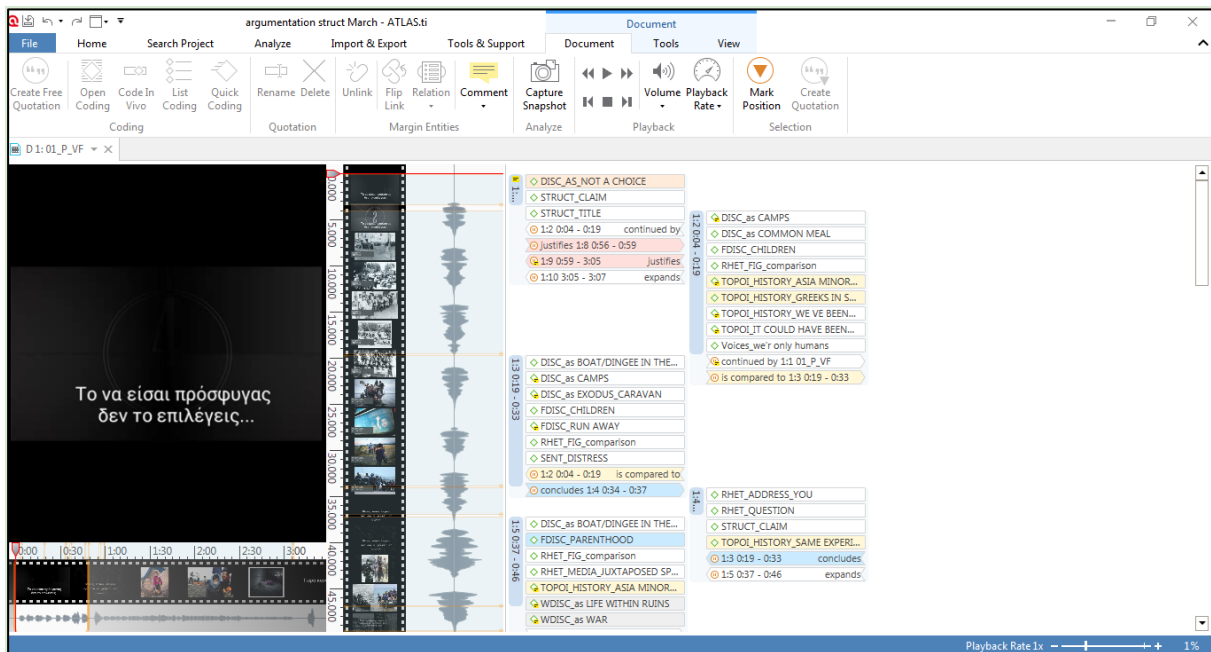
argumentation struct March - ATLAS.ti

Document

File Home Search Project Analyze Import & Export Tools & Support Document Tools View

Create Free Quotation Open Coding Code In Vivo List Coding Quick Coding
Coding

Rename Delete
Quotation

Unlink Flip Link Relation Comment
Margin Entities

Capture Snapshot
Analyze

Volume Playback Rate
Playback

Mark Position Create Quotation
Selection

D 1: 01_P_VF

Το να είσαι πρόσφυγας δεν το επιλέγεις...

0:00 0:30 1:00 1:30 2:00 2:30 3:00

0:00 5:000 10:000 15:000 20:000 25:000 30:000 35:000 40:000 45:000

1:...
DISC_AS_NOT A CHOICE
STRUCT_CLAIM
STRUCT_TITLE
1:2 0:04 - 0:19 continued by
justifies 1:8 0:56 - 0:59
1:9 0:59 - 3:05 justifies
1:10 3:05 - 3:07 expands

1:2 0:04 - 0:19
DISC_as CAMPS
DISC_as COMMON MEAL
FDISC_CHILDREN
RHET_FIG_comparison
TOPOI_HISTORY_ASIA MINOR...
TOPOI_HISTORY_GREEKS IN S...
TOPOI_HISTORY_WE VE BEEN...
TOPOI_IT COULD HAVE BEEN...
Voices_we'r only humans
continued by 1:1 01_P_VF
is compared to 1:3 0:19 - 0:33

1:3 0:19 - 0:33
DISC_as BOAT/DINGEE IN THE...
DISC_as CAMPS
DISC_as EXODUS_CARAVAN
FDISC_CHILDREN
FDISC_RUN AWAY
RHET_FIG_comparison
SENT_DISTRESS
1:2 0:04 - 0:19 is compared to
concludes 1:4 0:34 - 0:37

1:4...
RHET_ADDRESS_YOU
RHET_QUESTION
STRUCT_CLAIM
TOPOI_HISTORY_SAME EXPERI...
1:3 0:19 - 0:33 concludes
1:5 0:37 - 0:46 expands

1:5 0:37 - 0:46
DISC_as BOAT/DINGEE IN THE...
FDISC_PARENTHOOD
RHET_FIG_comparison
RHET_MEDIA_JUXTAPOSED SP...
TOPOI_HISTORY_ASIA MINOR...
WDISC_as LIFE WITHIN RUINS
WDISC_as WAR

Playback Rate 1x 1%